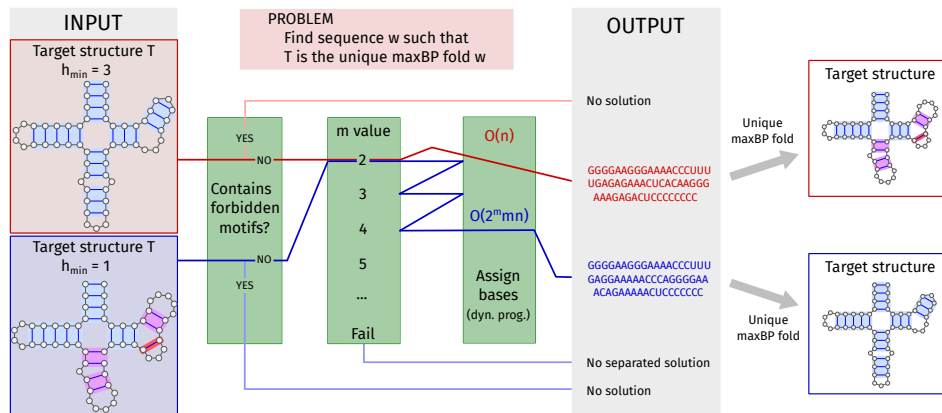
INPUT

Target structure T
$h_{min}$ = 3

Target structure T
$h_{min}$ = 1

PROBLEM
Find sequence w such that
T is the unique maxBP fold w

YES
NO
Contains forbidden motifs?
NO
YES

m value
2
3
4
5
...
Fail

O(n)
O($2^m$mn)
Assign bases
(dyn. prog.)

OUTPUT

No solution

GGGGAAGGGAAAACCCUUUUGAGAGAAACUCACAAGGGAAAGAGACUCCCCCCCC

GGGGAAGGGAAAACCCUUUGAGGAAAAACCCAGGGGAAACAGAAAAACUCCCCCCC

No separated solution

No solution

Unique maxBP fold

Unique maxBP fold

Target structure

Target structure